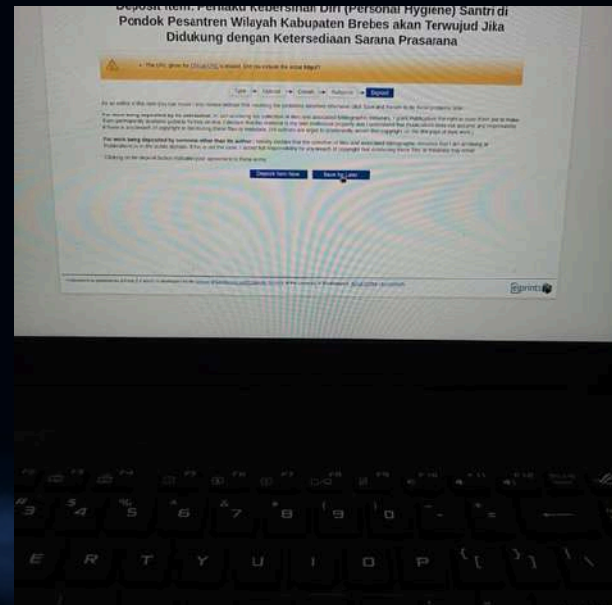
Deposit Item: Perilaku Kebersihan Diri (Personal Hygiene) Santri di Pondok Pesantren Wilayah Kabupaten Brebes akan Terwujud Jika Didukung dengan Ketersediaan Sarana Prasarana

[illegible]

Type | Upload | Details | Subjects | Deposit

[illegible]

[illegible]

For work being deposited by someone other than its author: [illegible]

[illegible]

Deposit Item Now | Save for Later

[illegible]

eprints

F2 F3 F4 F5 F6 F7 F8 F9 F10 F11 F12
3 4 $ 5 % 6 7 & 8 9 ( 0 ) - = +
E R T Y U I O P { [ } ] \